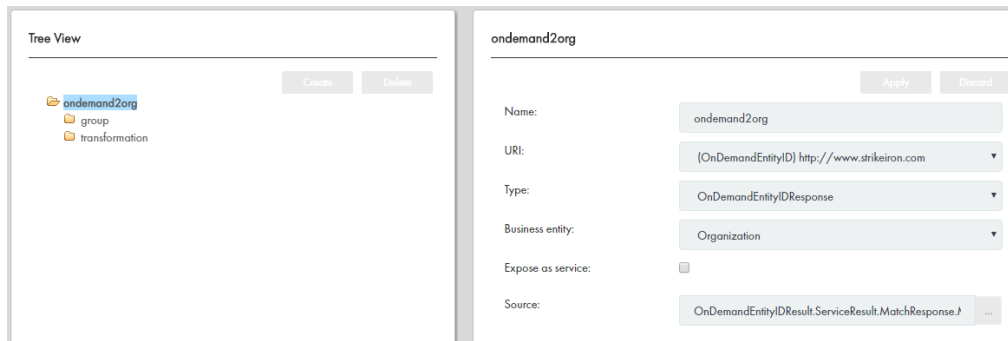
Tree View

Create Delete

ondemand2org
group
transformation

ondemand2org

Apply Discard

Name: ondemand2org

URI: (OnDemandEntityID) http://www.strikeiron.com

Type: OnDemandEntityIDResponse

Business entity: Organization

Expose as service:

Source: OnDemandEntityIDResult.ServiceResult.MatchResponse.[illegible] ...